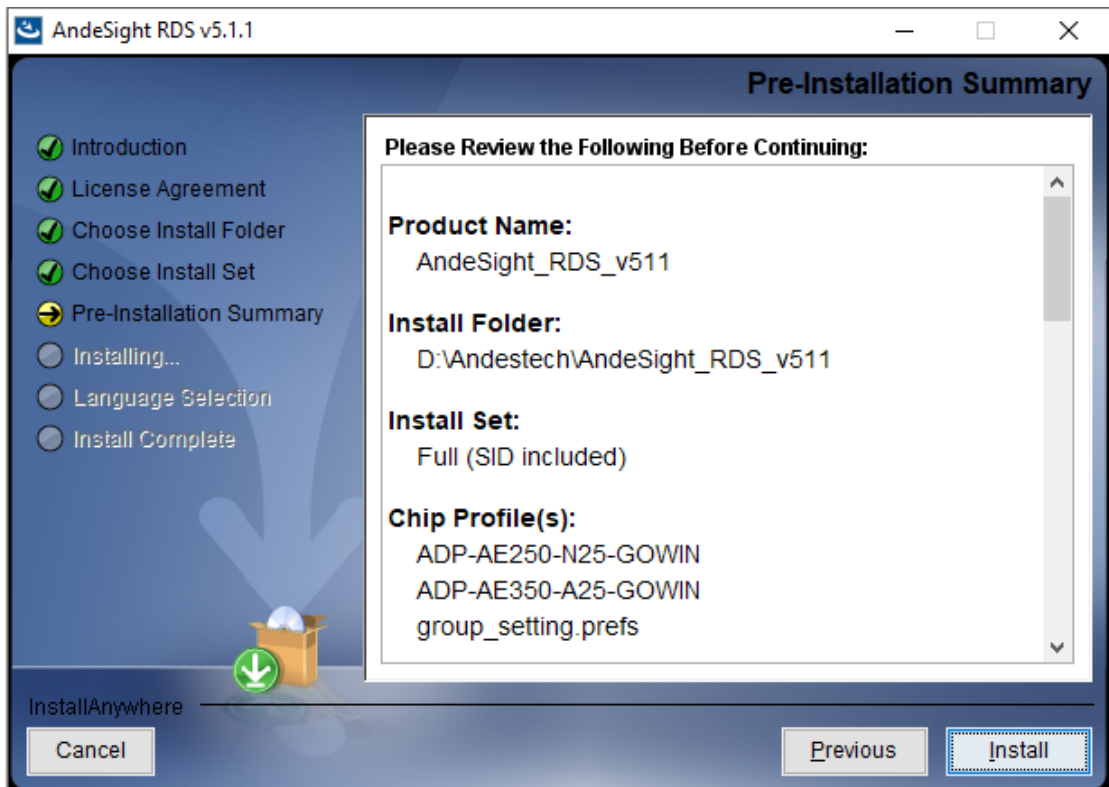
AndeSight RDS v5.1.1

Pre-Installation Summary

Introduction
License Agreement
Choose Install Folder
Choose Install Set
Pre-Installation Summary
Installing...
Language Selection
Install Complete

Please Review the Following Before Continuing:

Product Name:
AndeSight_RDS_v511

Install Folder:
D:\Andestech\AndeSight_RDS_v511

Install Set:
Full (SID included)

Chip Profile(s):
ADP-AE250-N25-GOWIN
ADP-AE350-A25-GOWIN
group_setting.prefs

InstallAnywhere

Cancel
Previous
Install